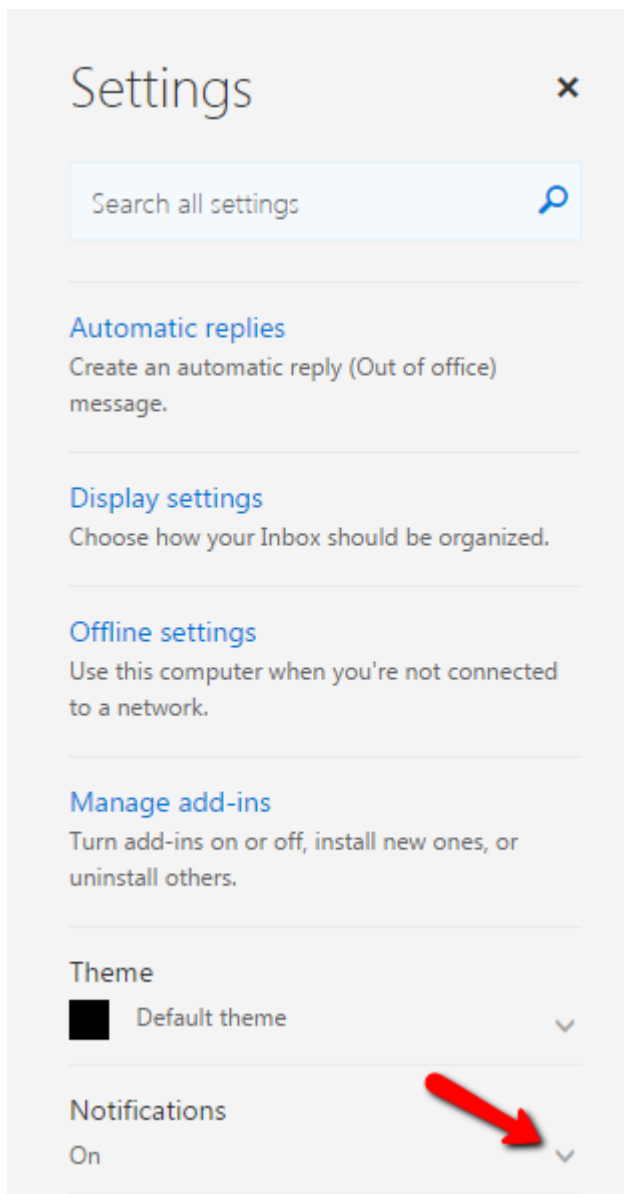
Settings

×

Search all settings

Automatic replies
Create an automatic reply (Out of office) message.

Display settings
Choose how your Inbox should be organized.

Offline settings
Use this computer when you're not connected to a network.

Manage add-ins
Turn add-ins on or off, install new ones, or uninstall others.

Theme
Default theme

Notifications
On